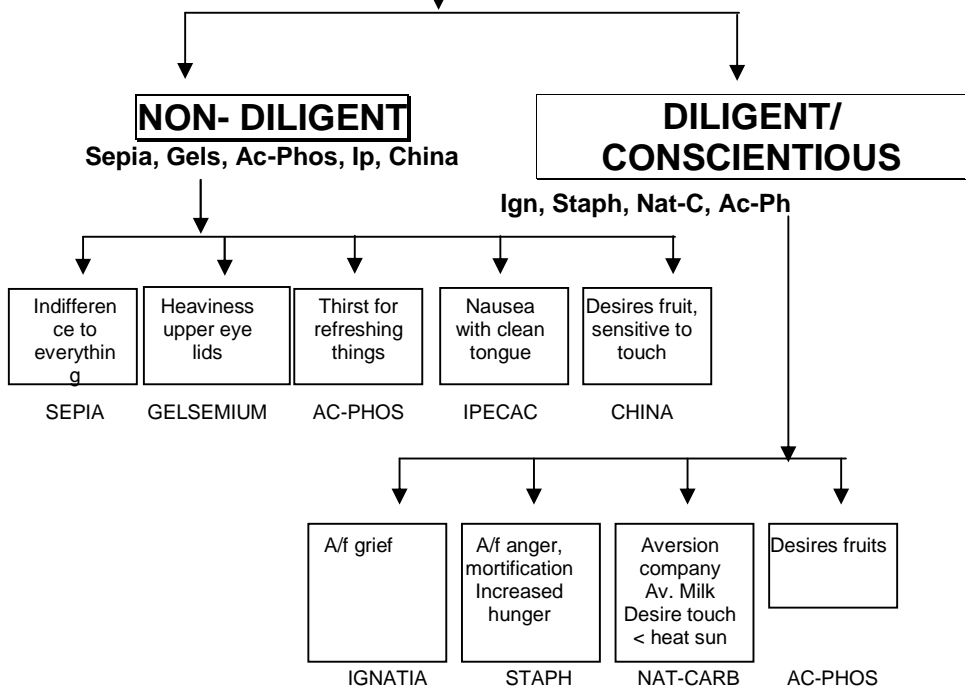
NON- DILIGENT
Sepia, Gels, Ac-Phos, Ip, China

DILIGENT/ CONSCIENTIOUS
Ign, Staph, Nat-C, Ac-Ph

Indifference to everything
SEPIA

Heaviness upper eye lids
GELSEMIUM

Thirst for refreshing things
AC-PHOS

Nausea with clean tongue
IPECAC

Desires fruit, sensitive to touch
CHINA

A/f grief
IGNATIA

A/f anger, mortification Increased hunger
STAPH

Aversion company Av. Milk Desire touch < heat sun
NAT-CARB

Desires fruits
AC-PHOS